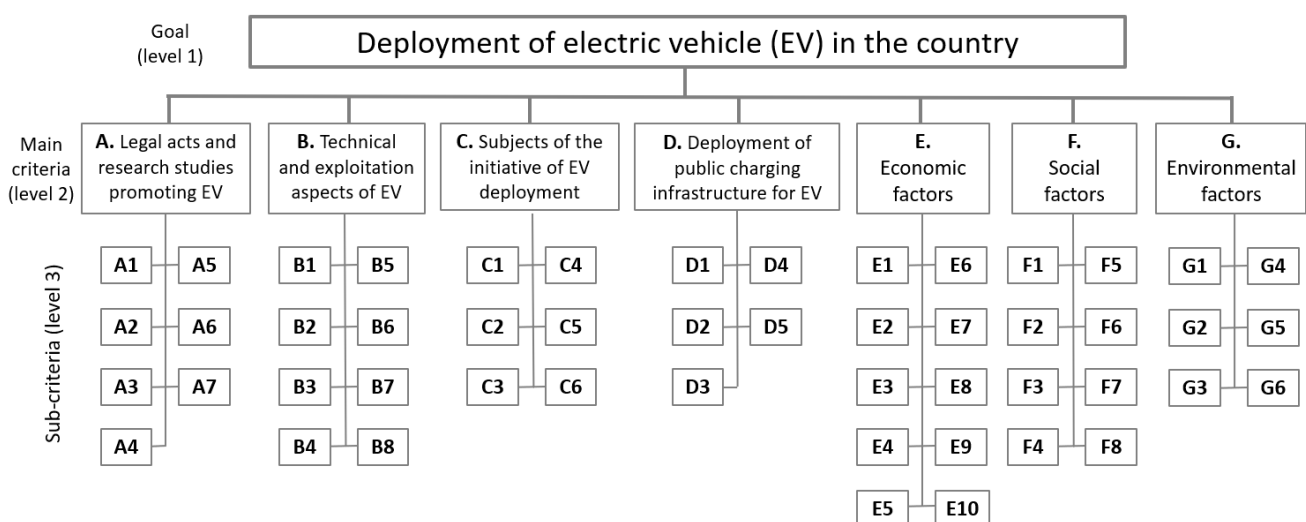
Goal (level 1)

Deployment of electric vehicle (EV) in the country

Main criteria (level 2)

A. Legal acts and research studies promoting EV

B. Technical and exploitation aspects of EV

C. Subjects of the initiative of EV deployment

D. Deployment of public charging infrastructure for EV

E. Economic factors

F. Social factors

G. Environmental factors

Sub-criteria (level 3)

A1 A5
A2 A6
A3 A7
A4

B1 B5
B2 B6
B3 B7
B4 B8

C1 C4
C2 C5
C3 C6

D1 D4
D2 D5
D3

E1 E6
E2 E7
E3 E8
E4 E9
E5 E10

F1 F5
F2 F6
F3 F7
F4 F8

G1 G4
G2 G5
G3 G6